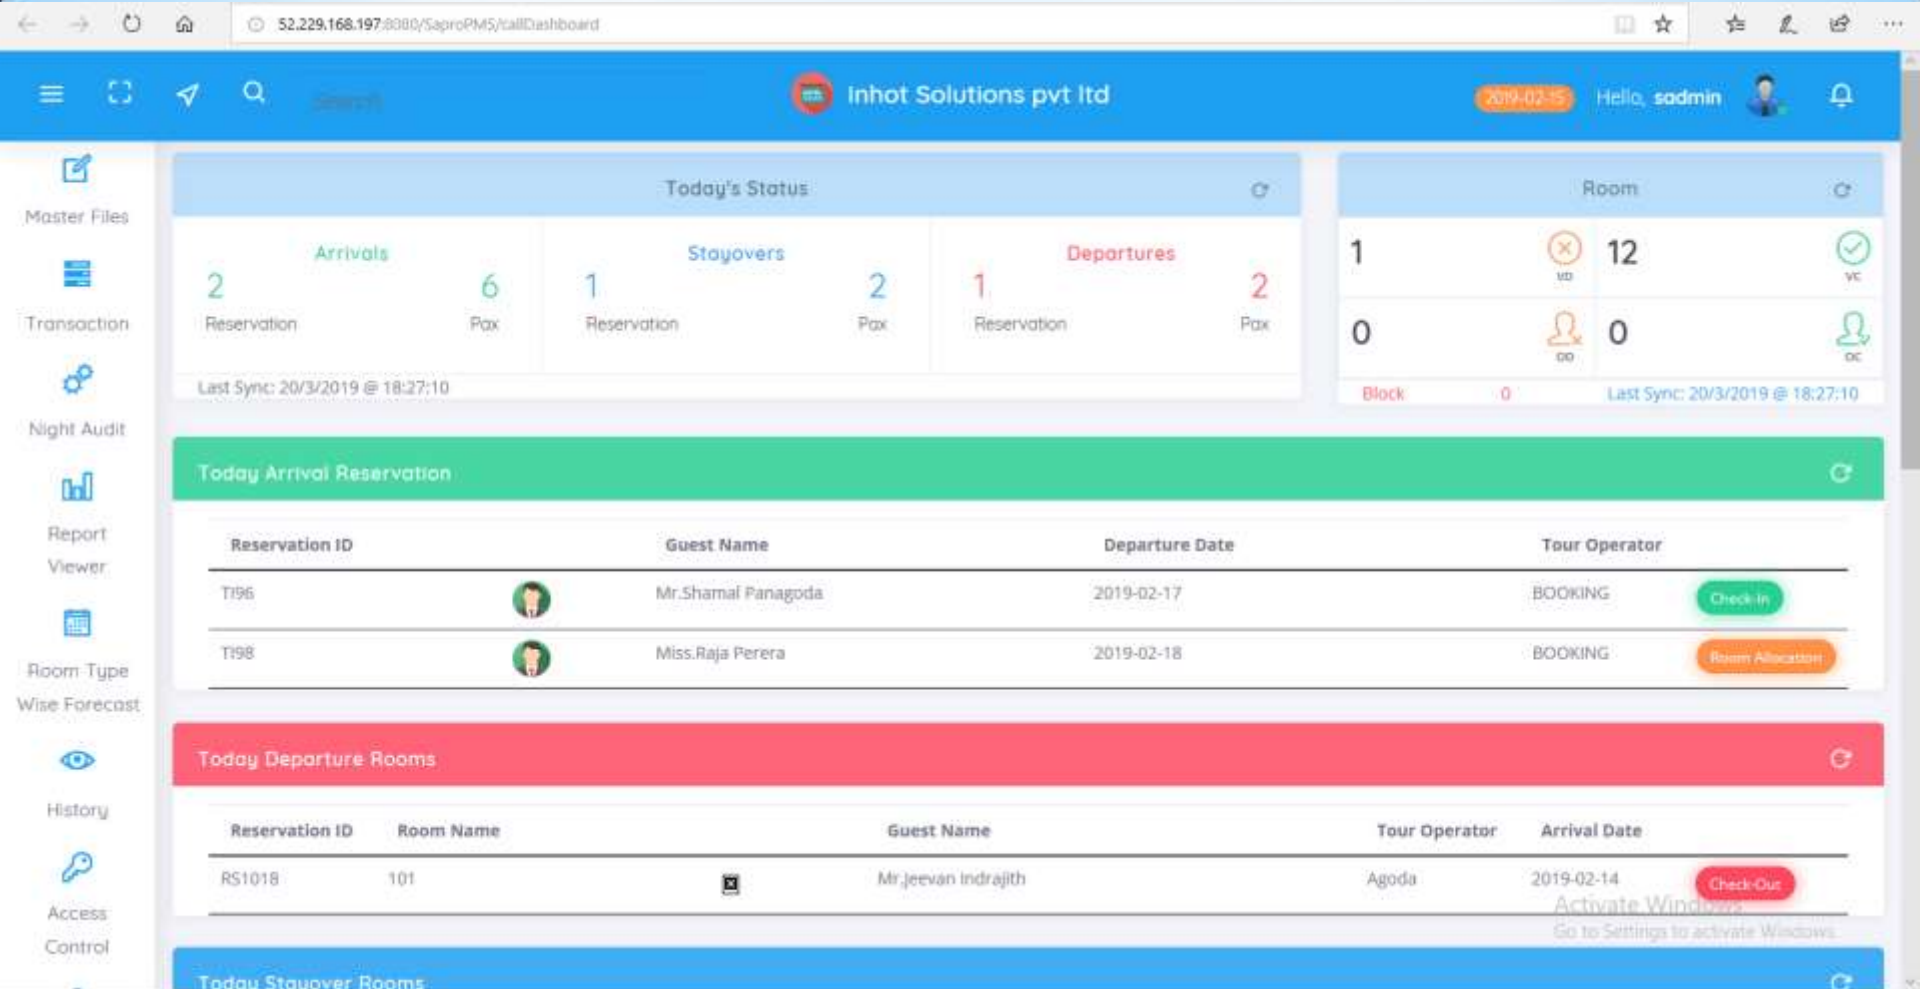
52.229.168.197:8080/SaproPMS/callDashboard

Search

Inhot Solutions pvt ltd

2019-02-15 Hello, sadmin

Master Files

Transaction

Night Audit

Report Viewer

Room Type Wise Forecast

History

Access Control

Today's Status

Arrivals
2 Reservation
6 Pax

Stayovers
1 Reservation
2 Pax

Departures
1 Reservation
2 Pax

Last Sync: 20/3/2019 @ 18:27:10

Room

1 VD
12 VC
0 OD
0 OC

Block 0 Last Sync: 20/3/2019 @ 18:27:10

Today Arrival Reservation

| Reservation ID | | Guest Name | Departure Date | Tour Operator | |
|---|---|---|---|---|---|
| TI96 | | Mr.Shamal Panagoda | 2019-02-17 | BOOKING | Check-In |
| TI98 | | Miss.Raja Perera | 2019-02-18 | BOOKING | Room Allocation |

Today Departure Rooms

| Reservation ID | Room Name | | Guest Name | Tour Operator | Arrival Date | |
|---|---|---|---|---|---|---|
| RS1018 | 101 | | Mr.Jeevan Indrajith | Agoda | 2019-02-14 | Check-Out |

Activate Windows
Go to Settings to activate Windows.

Today Stayover Rooms